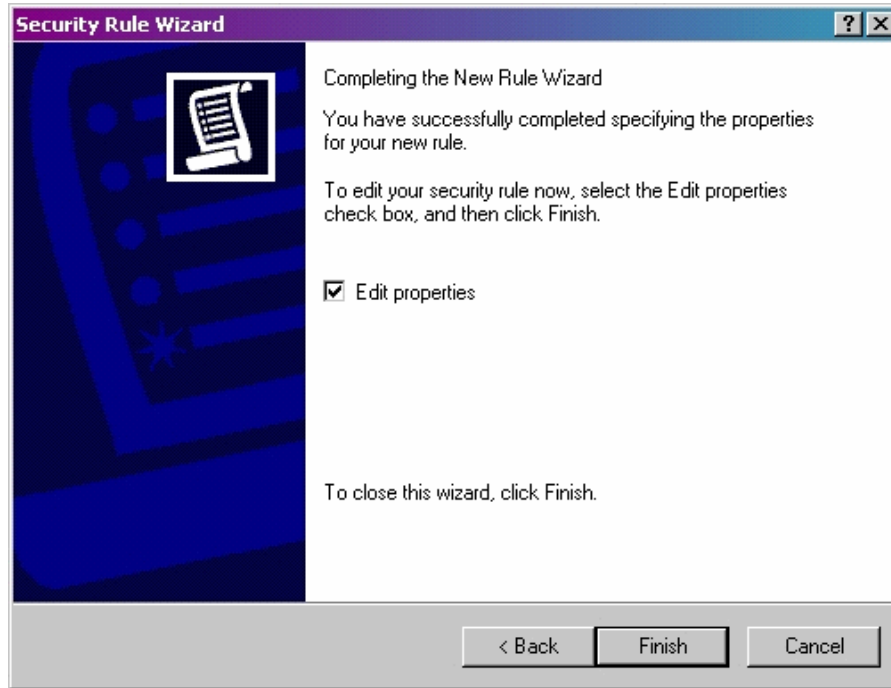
Security Rule Wizard

?

Completing the New Rule Wizard

You have successfully completed specifying the properties for your new rule.

To edit your security rule now, select the Edit properties check box, and then click Finish.

☑ Edit properties

To close this wizard, click Finish.

< Back

Finish

Cancel